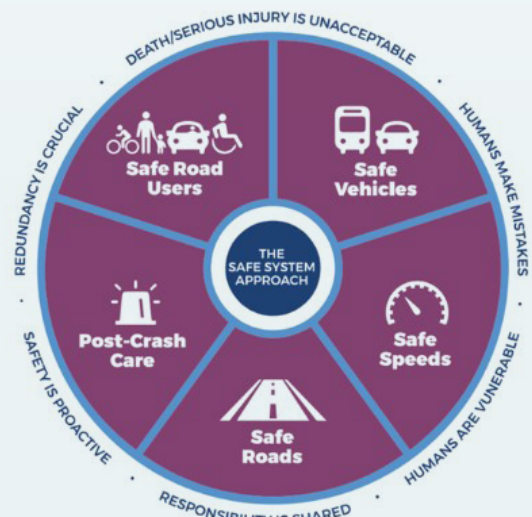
DEATH/SERIOUS INJURY IS UNACCEPTABLE
HUMANS MAKE MISTAKES
HUMANS ARE VUNERABLE
RESPONSIBILITY IS SHARED
SAFETY IS PROACTIVE
REDUNDANCY IS CRUCIAL

Safe Road Users

Safe Vehicles

Safe Speeds

Safe Roads

Post-Crash Care

THE SAFE SYSTEM APPROACH